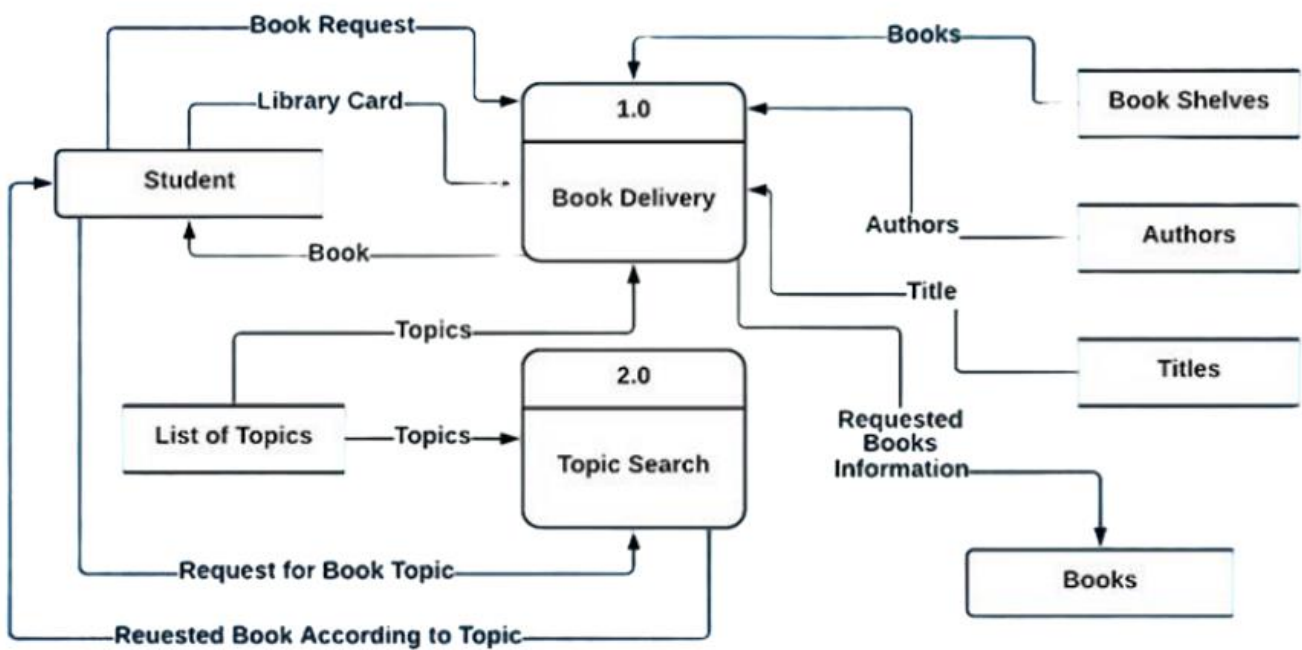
Book Request
Books
Library Card
1.0
Book Shelves
Student
Book Delivery
Authors
Authors
Book
Title
Topics
2.0
Titles
List of Topics
Topics
Requested Books Information
Topic Search
Books
Request for Book Topic
Reuested Book According to Topic